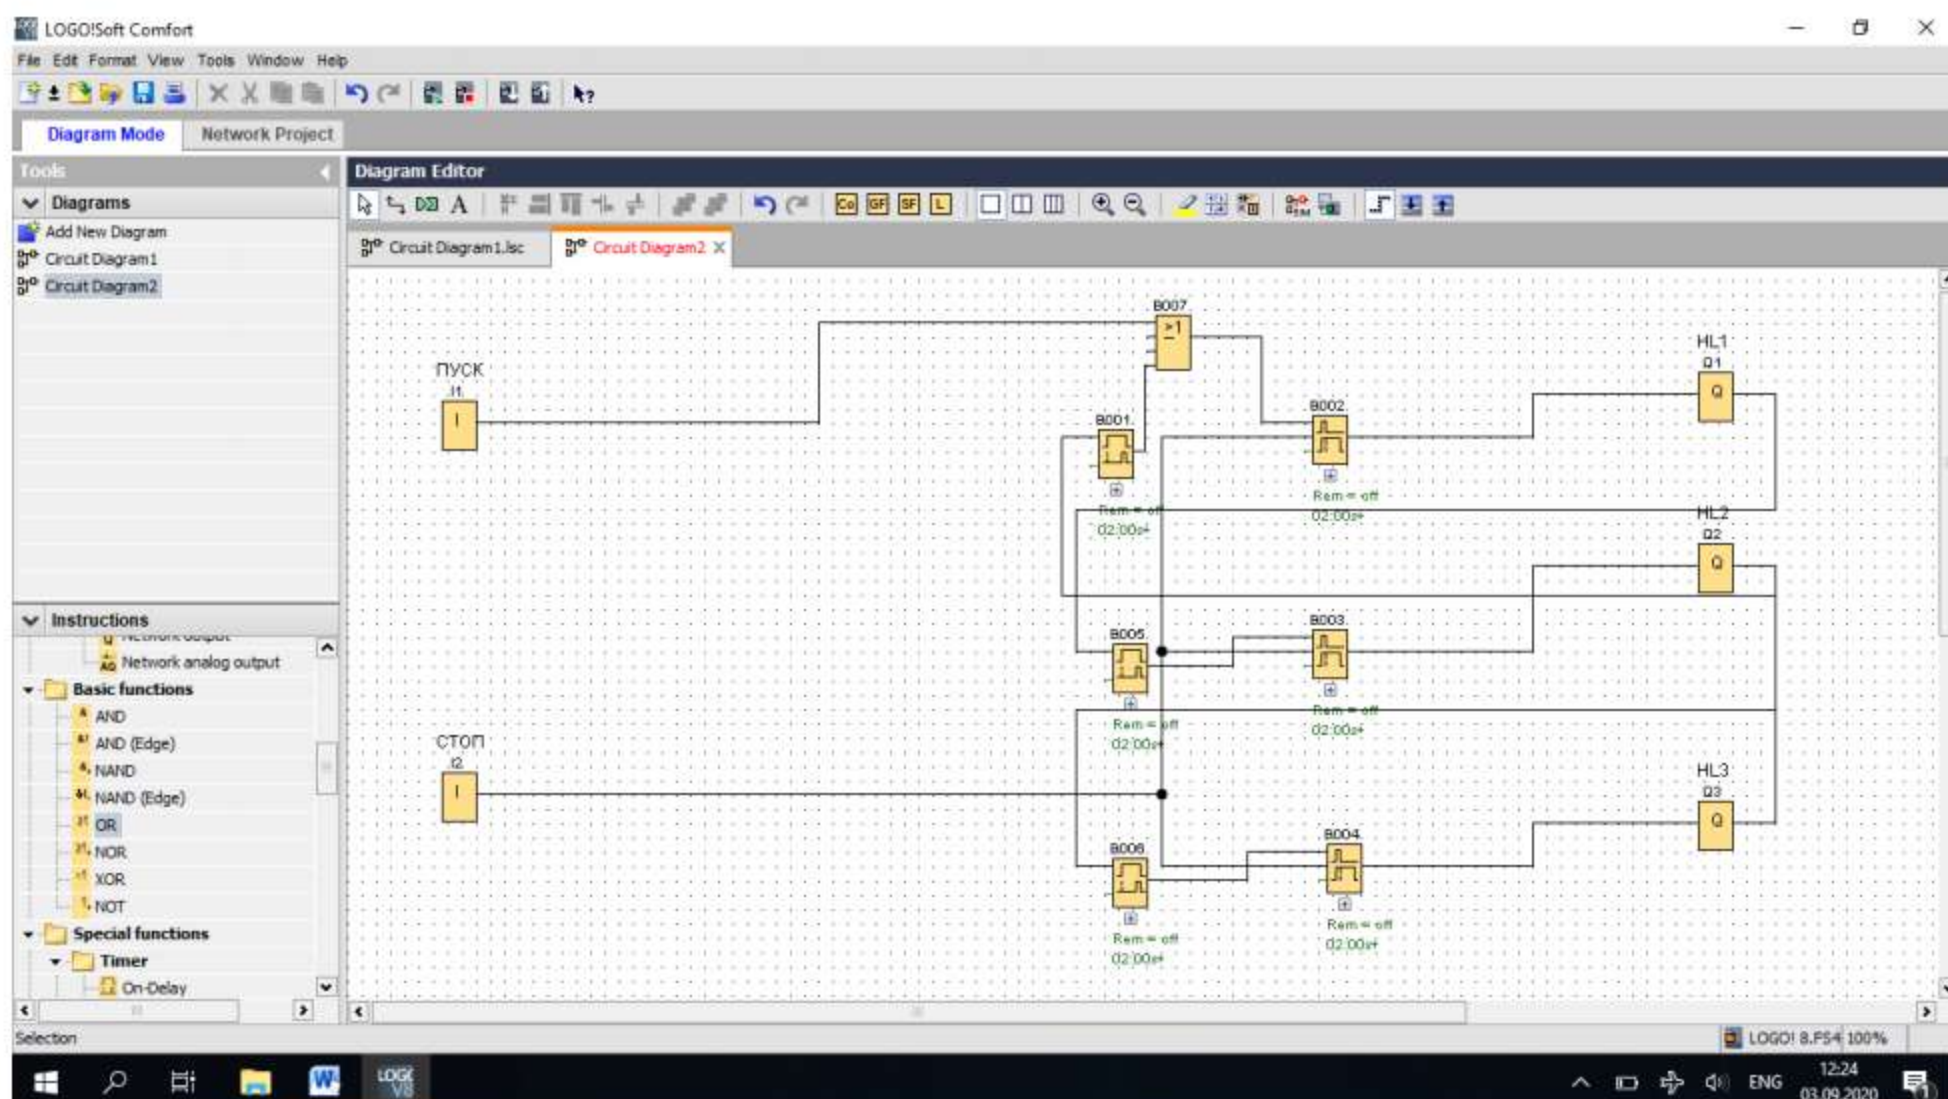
LOGO!Soft Comfort

File Edit Format View Tools Window Help

Diagram Mode | Network Project

Tools

Diagrams

Add New Diagram

Circuit Diagram1

Circuit Diagram2

Instructions

Network analog output

Basic functions

AND

AND (Edge)

NAND

NAND (Edge)

OR

NOR

XOR

NOT

Special functions

Timer

On-Delay

Diagram Editor

Circuit Diagram1.lsc | Circuit Diagram2

B007

$\geq 1$

ПУСК

I1

I

B001

Rem = off

02:00s+

B002

Rem = off

02:00s+

HL1

Q1

Q

HL2

Q2

Q

B005

Rem = off

02:00s+

B003

Rem = off

02:00s+

СТОП

I2

I

HL3

Q3

Q

B006

Rem = off

02:00s+

B004

Rem = off

02:00s+

Selection

LOGO! 8.FS4 100%

ENG

12:24

03.09.2020